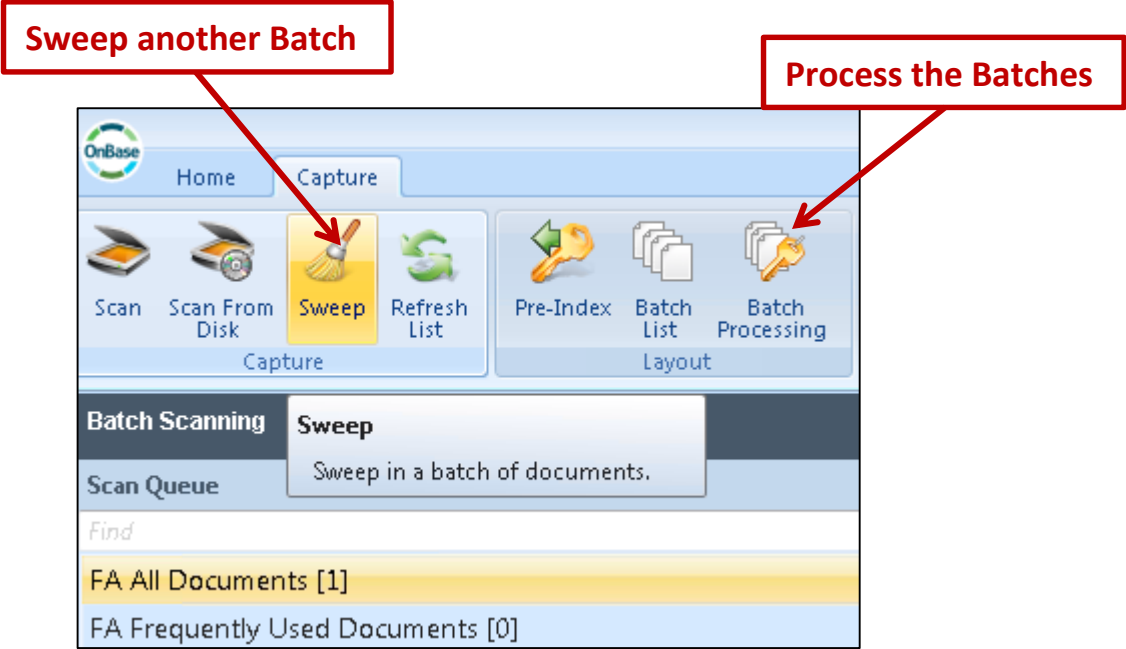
Sweep another Batch

Process the Batches

OnBase

Home

Capture

Scan

Scan From Disk

Sweep

Refresh List

Capture

Pre-Index

Batch List

Batch Processing

Layout

Batch Scanning

Sweep

Sweep in a batch of documents.

Scan Queue

Find

FA All Documents [1]

FA Frequently Used Documents [0]